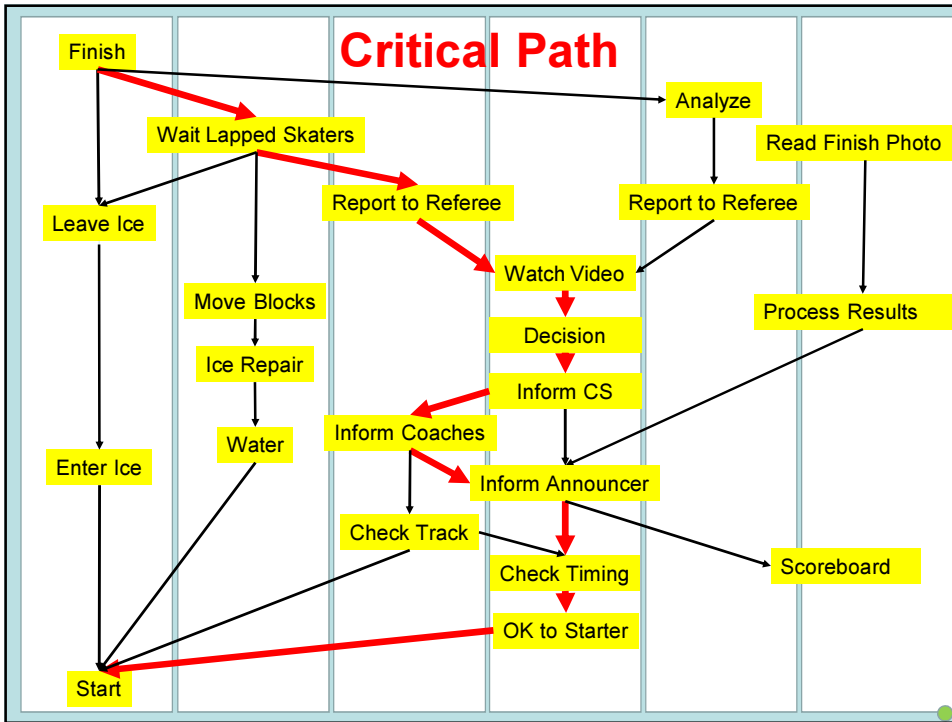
Critical Path

Finish

Wait Lapped Skaters

Analyze

Read Finish Photo

Leave Ice

Report to Referee

Report to Referee

Watch Video

Move Blocks

Process Results

Decision

Ice Repair

Inform CS

Water

Inform Coaches

Enter Ice

Inform Announcer

Check Track

Scoreboard

Check Timing

OK to Starter

Start